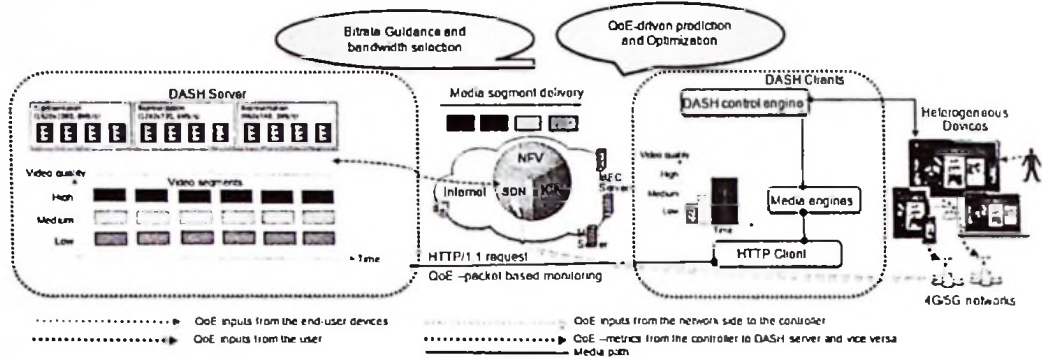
Bitrate Guidance and bandwidth selection

QoE-driven prediction and Optimization

DASH Server

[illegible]

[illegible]

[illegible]

Media segment delivery

DASH Clients

DASH control engine

Heterogeneous Devices

Video quality

High

Medium

Low

Video segments

NFV

Internet

SDN

ICN

MEC Server

Video quality

High

Medium

Low

Time

Media engines

HTTP/1.1 request

HTTP Client

Time

QoE –packet based monitoring

4G/5G networks

QoE inputs from the end-user devices

QoE inputs from the user

QoE inputs from the network side to the controller

QoE –metrics from the controller to DASH server and vice versa

Media path